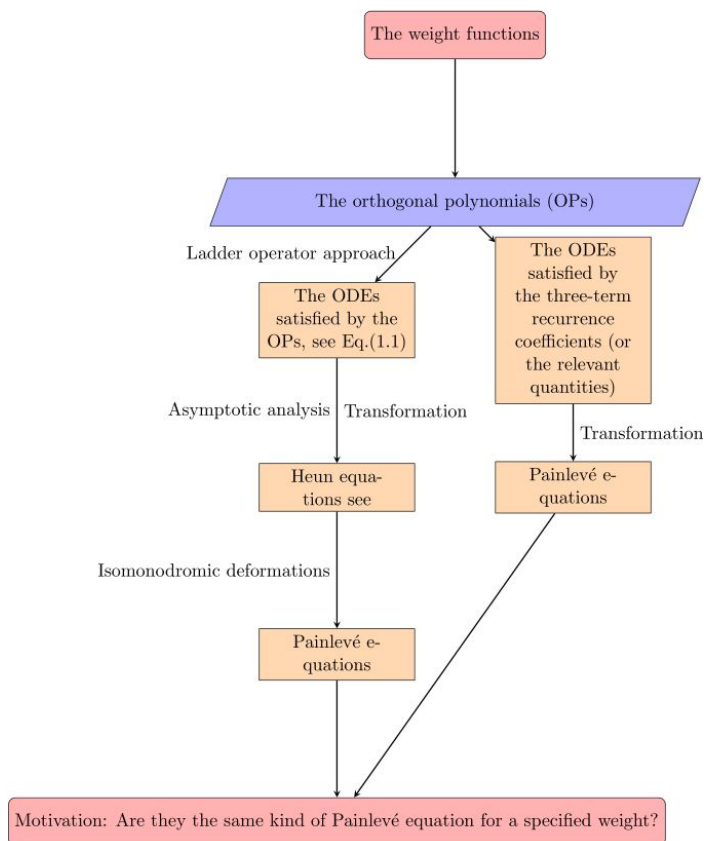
The weight functions

The orthogonal polynomials (OPs)

Ladder operator approach

The ODEs satisfied by the OPs, see Eq.(1.1)

The ODEs satisfied by the three-term recurrence coefficients (or the relevant quantities)

Asymptotic analysis

Transformation

Transformation

Heun equations see

Painlevé equations

Isomonodromic deformations

Painlevé equations

Motivation: Are they the same kind of Painlevé equation for a specified weight?